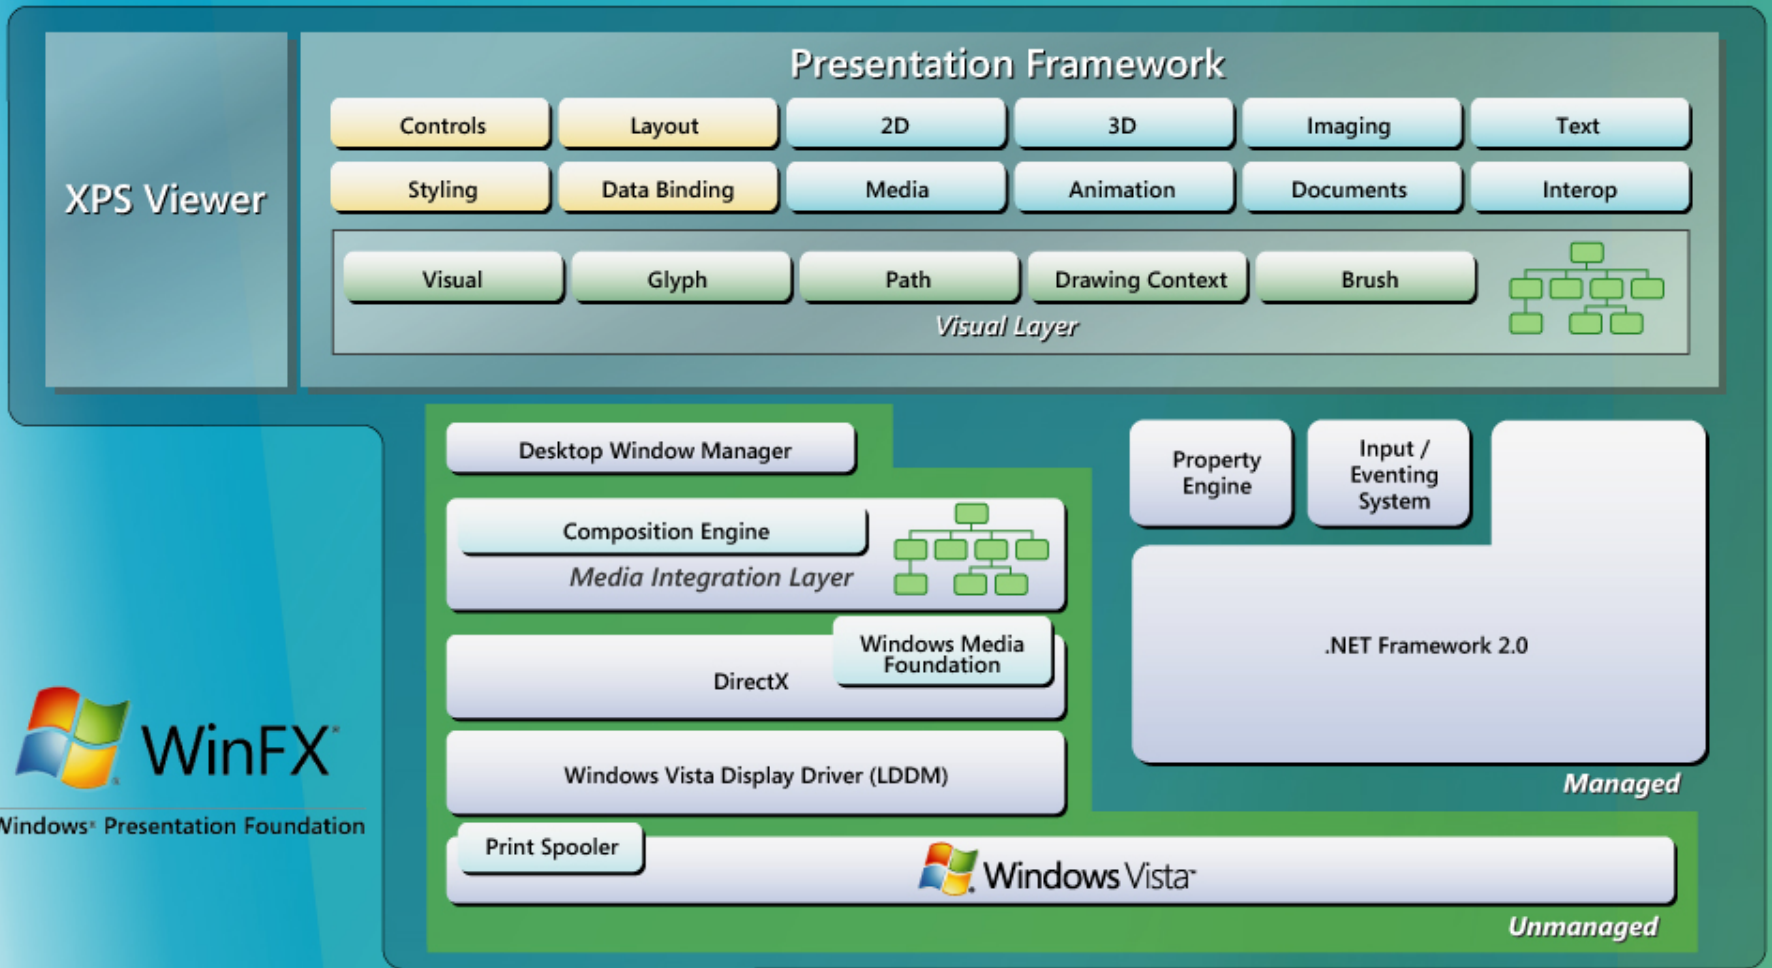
XPS Viewer

Presentation Framework

Controls
Layout
2D
3D
Imaging
Text
Styling
Data Binding
Media
Animation
Documents
Interop

Visual
Glyph
Path
Drawing Context
Brush
Visual Layer

Desktop Window Manager

Composition Engine
Media Integration Layer

DirectX
Windows Media Foundation

Windows Vista Display Driver (LDDM)

Property Engine
Input / Eventing System

.NET Framework 2.0

Managed

Print Spooler
Windows Vista

Unmanaged

WinFX
Vindows Presentation Foundation